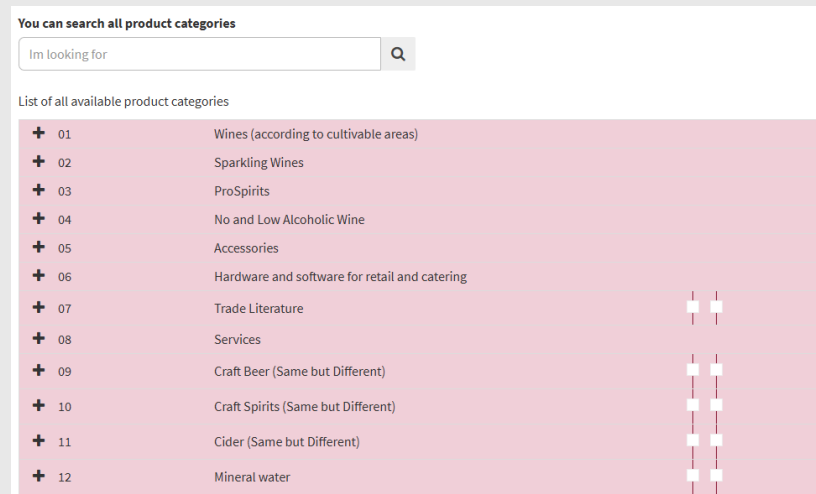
You can search all product categories

Im looking for

List of all available product categories

| | | |
|---|---|---|
| + | 01 | Wines (according to cultivable areas) |
| + | 02 | Sparkling Wines |
| + | 03 | ProSpirits |
| + | 04 | No and Low Alcoholic Wine |
| + | 05 | Accessories |
| + | 06 | Hardware and software for retail and catering |
| + | 07 | Trade Literature |
| + | 08 | Services |
| + | 09 | Craft Beer (Same but Different) |
| + | 10 | Craft Spirits (Same but Different) |
| + | 11 | Cider (Same but Different) |
| + | 12 | Mineral water |